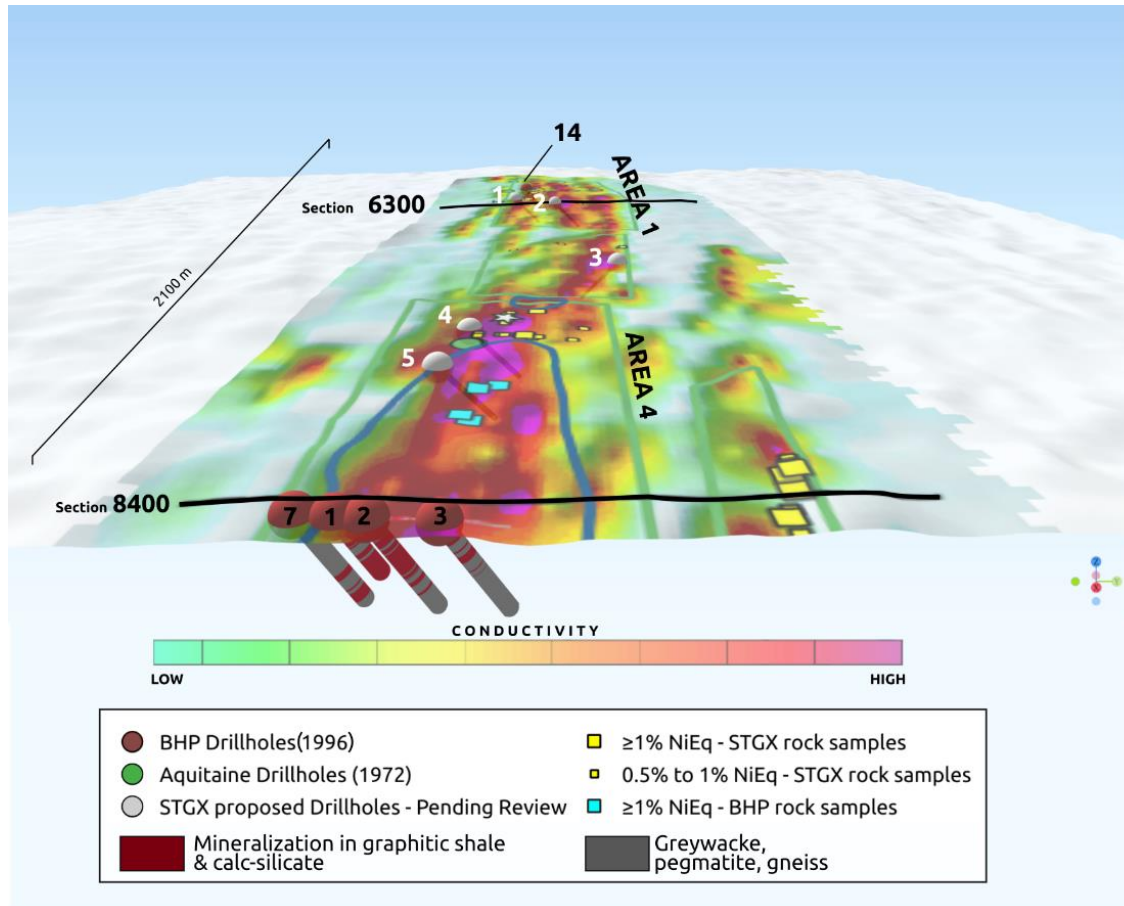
14

AREA 1

Section 6300

1 2

3

2100 m

4

5

AREA 4

Section 8400

7 1 2 3

CONDUCTIVITY

LOW

HIGH

BHP Drillholes(1996)

Aquitaine Drillholes (1972)

STGX proposed Drillholes - Pending Review

Mineralization in graphitic shale & calc-silicate

≥1% NiEq - STGX rock samples

0.5% to 1% NiEq - STGX rock samples

≥1% NiEq - BHP rock samples

Greywacke, pegmatite, gneiss